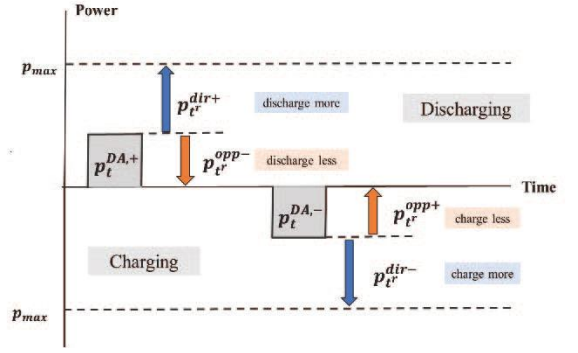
Power

$p_{max}$

$p_{t^r}^{dir+}$

discharge more

Discharging

$p_t^{DA,+}$

$p_{t^r}^{opp-}$

discharge less

Time

$p_t^{DA,-}$

$p_{t^r}^{opp+}$

charge less

Charging

$p_{t^r}^{dir-}$

charge more

$p_{max}$